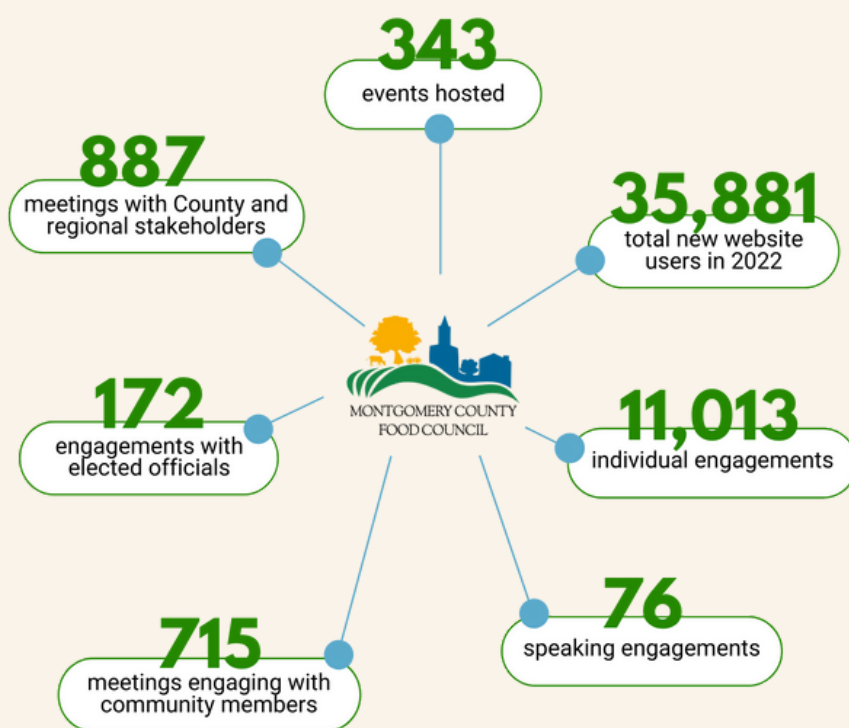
343
events hosted

887
meetings with County and regional stakeholders

35,881
total new website users in 2022

MONTGOMERY COUNTY
FOOD COUNCIL

172
engagements with elected officials

11,013
individual engagements

76
speaking engagements

715
meetings engaging with community members